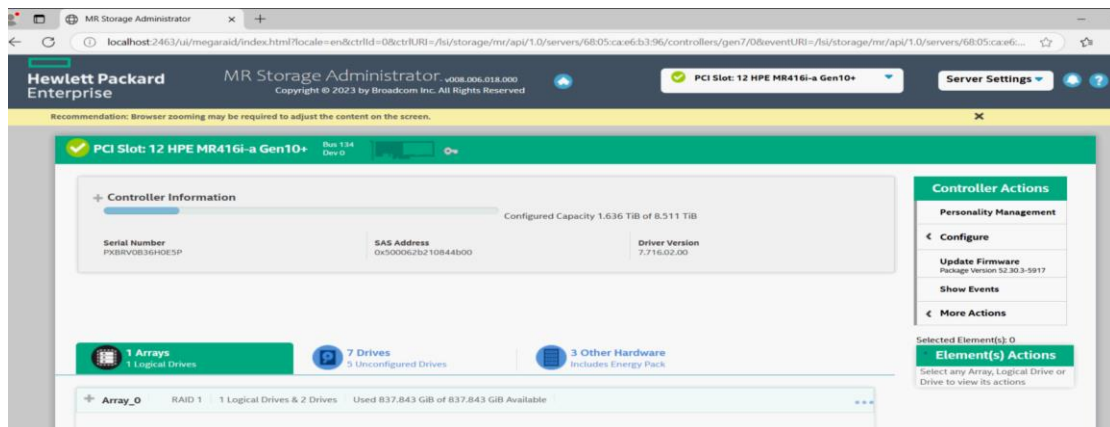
MR Storage Administrator ×

localhost:2463/ui/megaraid/index.html?locale=en&ctrlId=0&ctrlURI=/lsi/storage/mr/api/1.0/servers/68:05:ca:e6:b3:96/controllers/gen7/0&eventURI=/lsi/storage/mr/api/1.0/servers/68:05:ca:e6:...

Hewlett Packard Enterprise

MR Storage Administrator v008.006.018.000
Copyright © 2023 by Broadcom Inc. All Rights Reserved

PCI Slot: 12 HPE MR416i-a Gen10+

Server Settings

Recommendation: Browser zooming may be required to adjust the content on the screen.

PCI Slot: 12 HPE MR416i-a Gen10+ Bus 134 Dev 0

Controller Information

Configured Capacity 1.636 TiB of 8.511 TiB

Serial Number
PXBRV0B36H0E5P

SAS Address
0x500062b210844b00

Driver Version
7.716.02.00

Controller Actions

Personality Management

Configure

Update Firmware
Package Version 52.30.3-5917

Show Events

More Actions

Selected Element(s): 0

Element(s) Actions

Select any Array, Logical Drive or Drive to view its actions

1 Arrays
1 Logical Drives

7 Drives
5 Unconfigured Drives

3 Other Hardware
Includes Energy Pack

Array_0 RAID 1 | 1 Logical Drives & 2 Drives | Used 837.843 GiB of 837.843 GiB Available